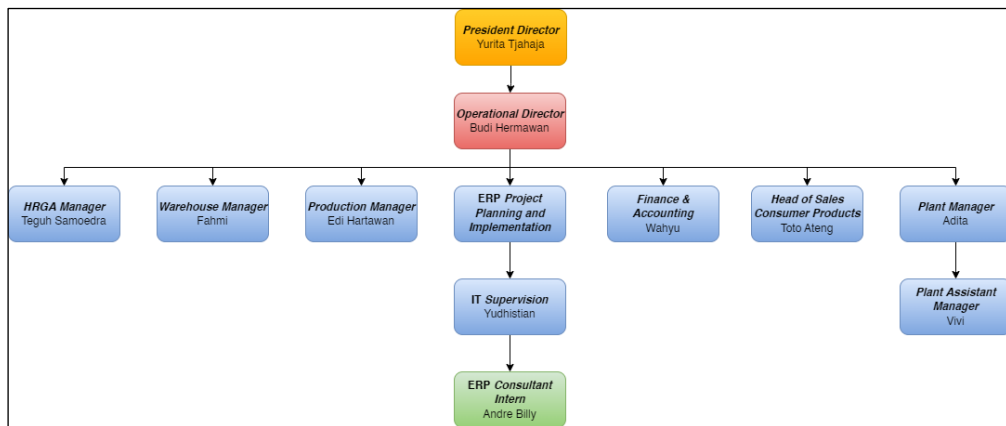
President Director
Yurita Tjahaja

Operational Director
Budi Hermawan

HRGA Manager
Teguh Samoedra

Warehouse Manager
Fahmi

Production Manager
Edi Hartawan

ERP Project Planning and Implementation

Finance & Accounting
Wahyu

Head of Sales Consumer Products
Toto Ateng

Plant Manager
Adita

IT Supervision
Yudhistian

Plant Assistant Manager
Vivi

ERP Consultant Intern
Andre Billy